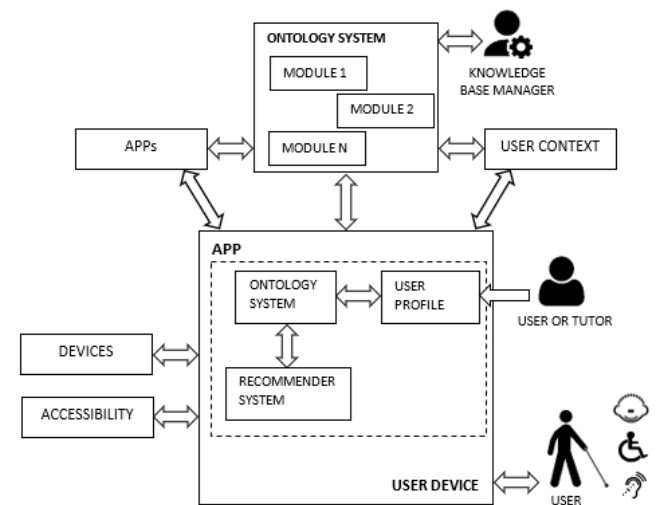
ONTOLOGY SYSTEM

MODULE 1

MODULE 2

MODULE N

KNOWLEDGE BASE MANAGER

APPs

USER CONTEXT

APP

ONTOLOGY SYSTEM

USER PROFILE

USER OR TUTOR

DEVICES

RECOMMENDER SYSTEM

ACCESSIBILITY

USER DEVICE

USER